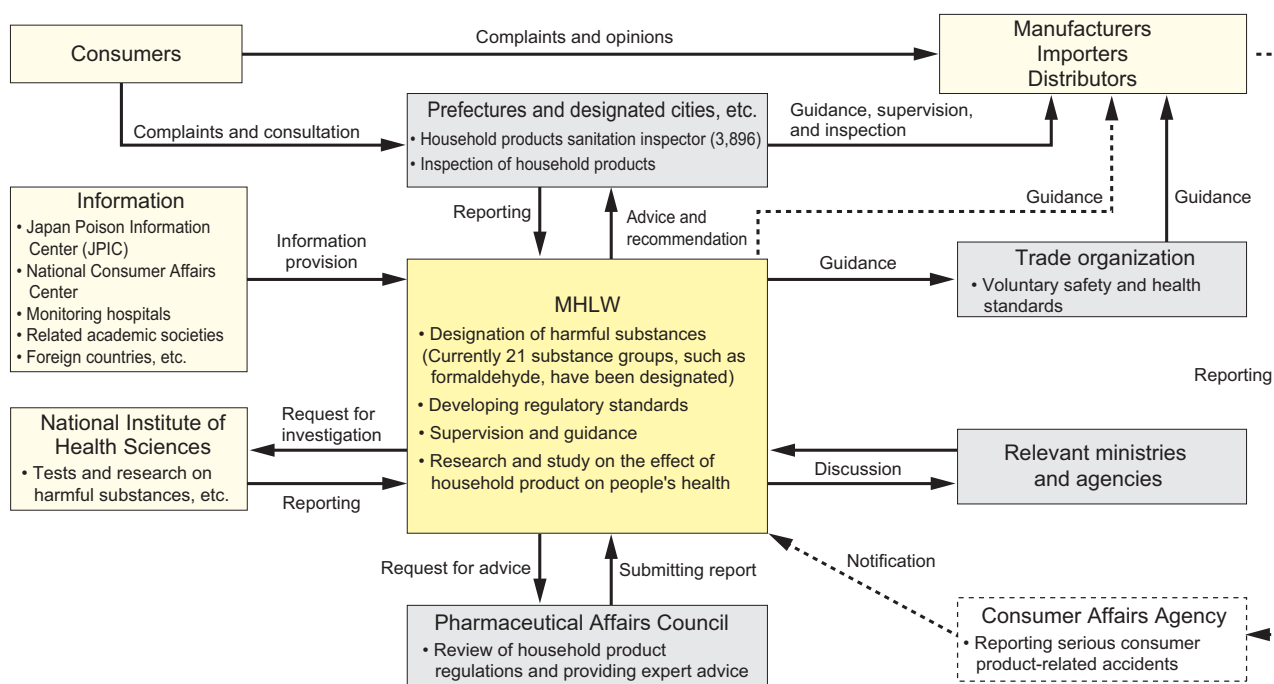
Consumers

Complaints and opinions

Manufacturers
Importers
Distributors

Complaints and consultation

Prefectures and designated cities, etc.
• Household products sanitation inspector (3,896)
• Inspection of household products

Guidance, supervision, and inspection

Information
• Japan Poison Information Center (JPIC)
• National Consumer Affairs Center
• Monitoring hospitals
• Related academic societies
• Foreign countries, etc.

Reporting

Advice and recommendation

Guidance

Guidance

Information provision

MHLW
• Designation of harmful substances (Currently 21 substance groups, such as formaldehyde, have been designated)
• Developing regulatory standards
• Supervision and guidance
• Research and study on the effect of household product on people's health

Guidance

Trade organization
• Voluntary safety and health standards

Reporting

National Institute of Health Sciences
• Tests and research on harmful substances, etc.

Request for investigation

Reporting

Discussion

Relevant ministries and agencies

Request for advice

Submitting report

Notification

Pharmaceutical Affairs Council
• Review of household product regulations and providing expert advice

Consumer Affairs Agency
• Reporting serious consumer product-related accidents